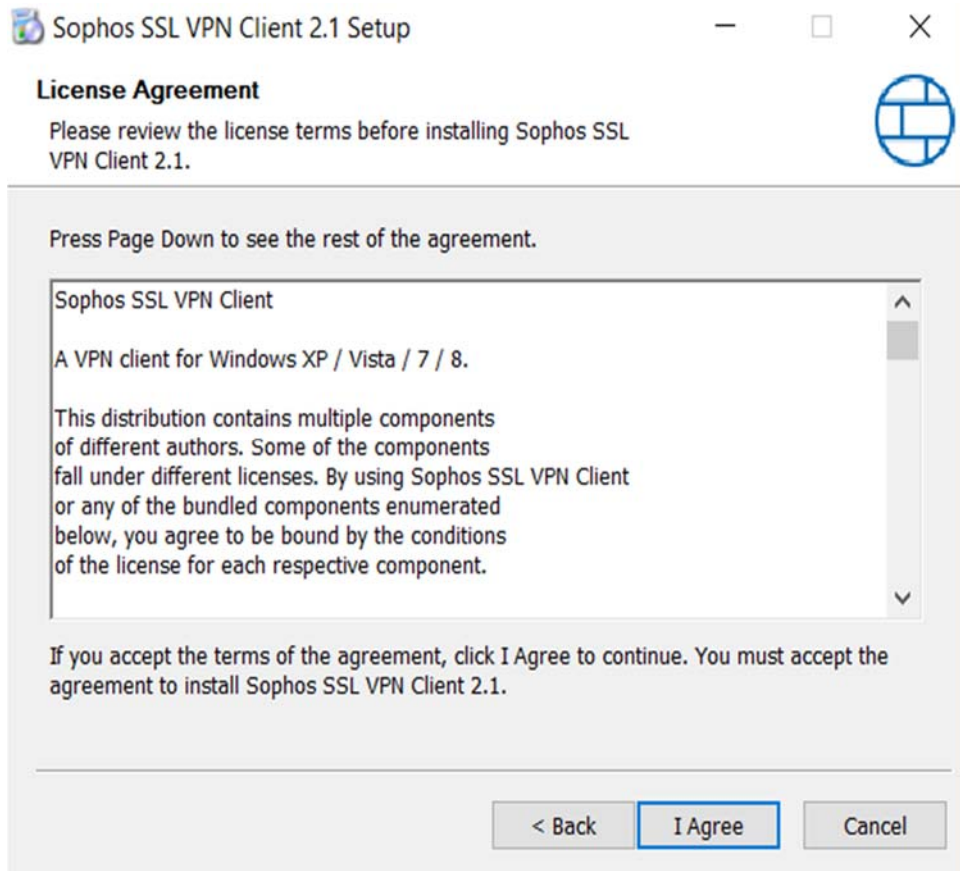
Sophos SSL VPN Client 2.1 Setup

License Agreement

Please review the license terms before installing Sophos SSL VPN Client 2.1.

Press Page Down to see the rest of the agreement.

Sophos SSL VPN Client

A VPN client for Windows XP / Vista / 7 / 8.

This distribution contains multiple components of different authors. Some of the components fall under different licenses. By using Sophos SSL VPN Client or any of the bundled components enumerated below, you agree to be bound by the conditions of the license for each respective component.

If you accept the terms of the agreement, click I Agree to continue. You must accept the agreement to install Sophos SSL VPN Client 2.1.

< Back

I Agree

Cancel